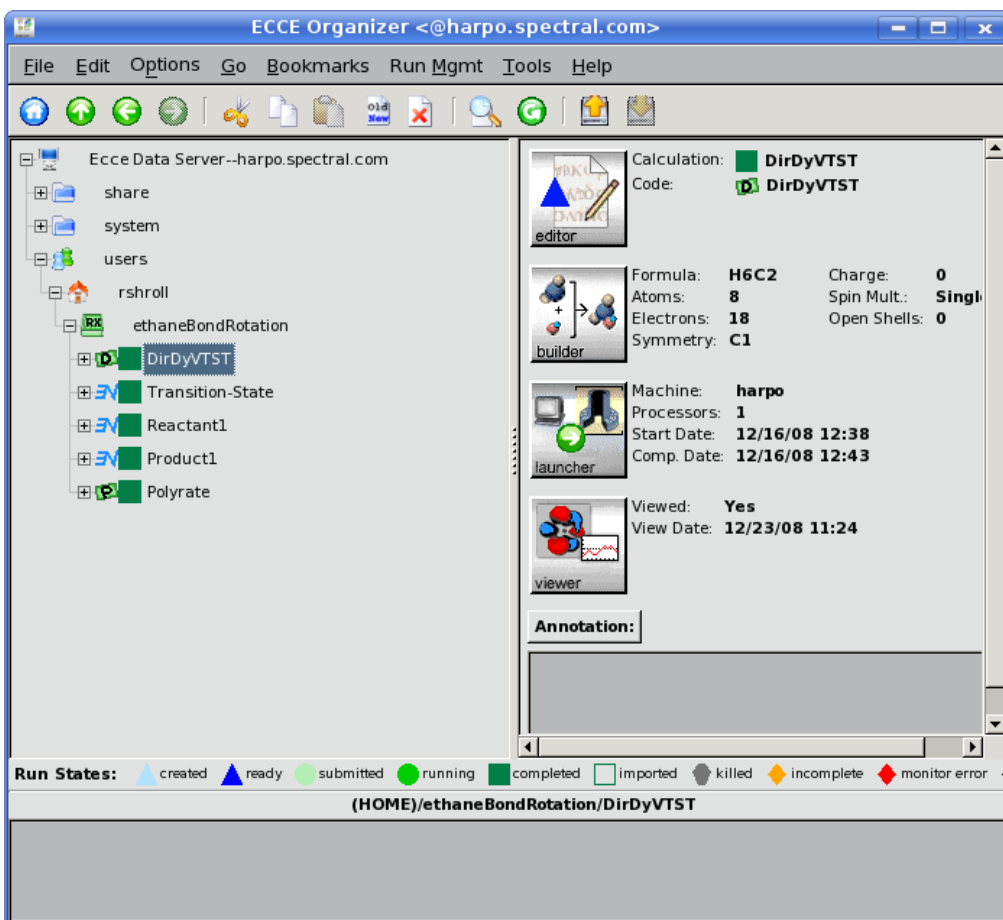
ECCE Organizer <@harpo.spectral.com>

File Edit Options Go Bookmarks Run Mgmt Tools Help

old New

Ecce Data Server--harpo.spectral.com
share
system
users
rshroll
RX ethaneBondRotation
DirDyVTST
Transition-State
Reactant1
Product1
Polyrate

editor
Calculation: DirDyVTST
Code: DirDyVTST

builder
Formula: H6C2
Atoms: 8
Electrons: 18
Symmetry: C1
Charge: 0
Spin Mult.: Singl
Open Shells: 0

launcher
Machine: harpo
Processors: 1
Start Date: 12/16/08 12:38
Comp. Date: 12/16/08 12:43

viewer
Viewed: Yes
View Date: 12/23/08 11:24

Annotation:

Run States: created ready submitted running completed imported killed incomplete monitor error

(HOME)/ethaneBondRotation/DirDyVTST